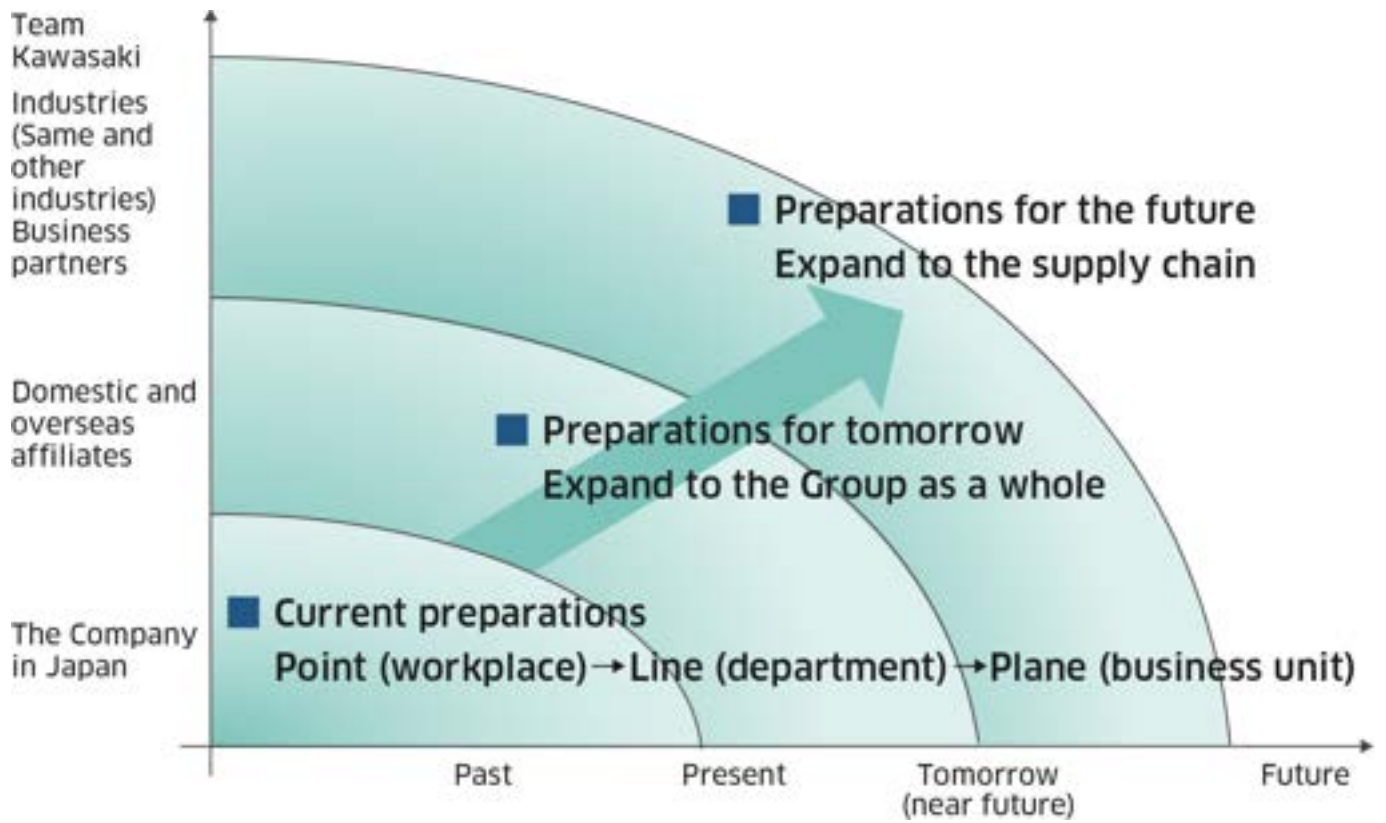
Team Kawasaki Industries (Same and other industries) Business partners

Domestic and overseas affiliates

The Company in Japan

■ Preparations for the future
Expand to the supply chain

■ Preparations for tomorrow
Expand to the Group as a whole

■ Current preparations
Point (workplace) → Line (department) → Plane (business unit)

Past

Present

Tomorrow (near future)

Future